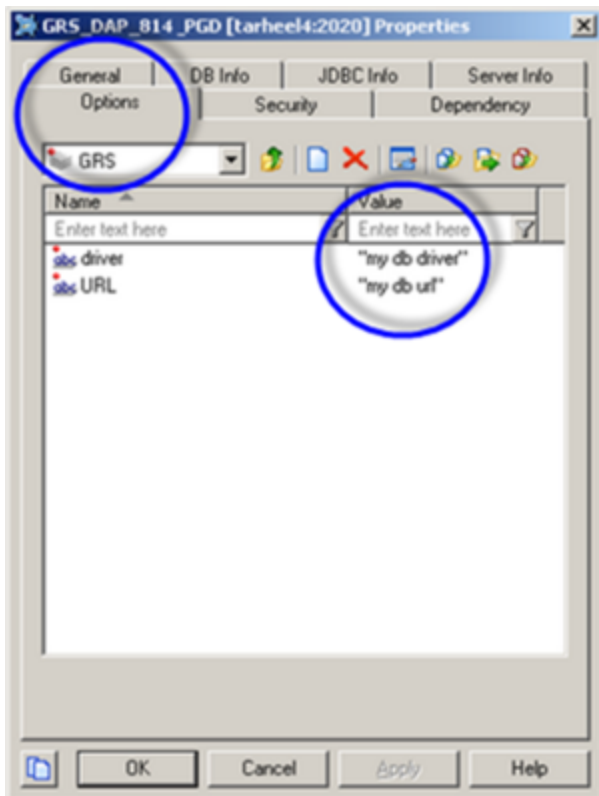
GRS_DAP_814_PGD [tarheel4:2020] Properties

General
DB Info
JDBC Info
Server Info
Options
Security
Dependency

GRS

| Name | Value |
|---|---|
| Enter text here | Enter text here |
| abc driver | "my db driver" |
| abc URL | "my db url" |

OK
Cancel
Apply
Help